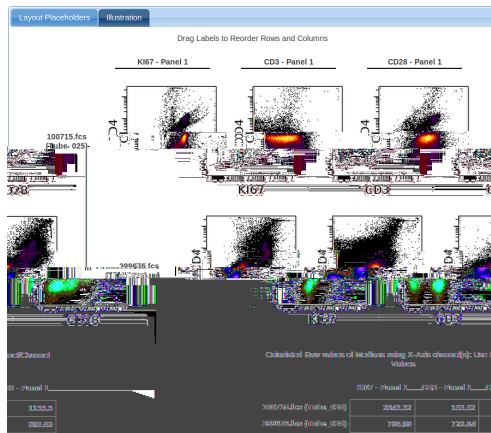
Layout Placeholders Illustration

Drag Labels to Reorder Rows and Columns

KI67 - Panel 1

CD3 - Panel 1

CD28 - Panel 1

100715.fcs
Tube: 025

CD4

CD4

CD4

CD28

KI67

CD3

CD4

CD4

CD4

399636.fcs

CD3

KI67

CD3

nel/Channel

Calculated Raw values of Medians using X-Axis channel(s): Unc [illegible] Values.

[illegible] - Panel 1

KI67 - Panel 1 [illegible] CD3 - Panel 1 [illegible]

1133.3

100715.fcs (Tube_025)

2048.32

135.52

585.52

399636.fcs (Tube_025)

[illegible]

723.84